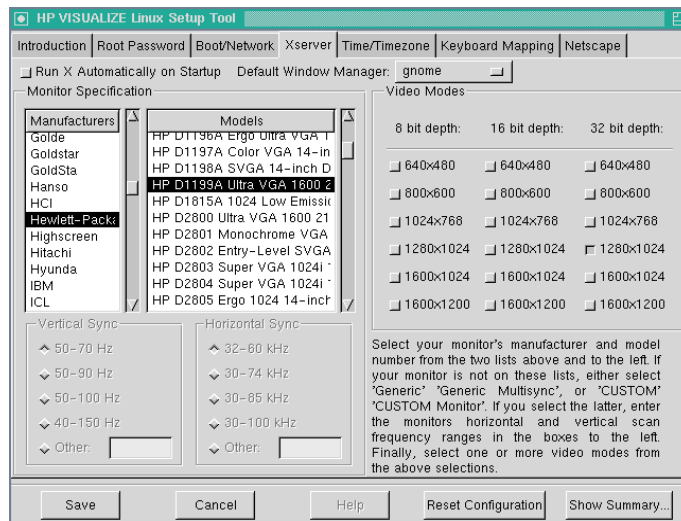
HP VISUALIZE Linux Setup Tool

Introduction | Root Password | Boot/Network | Xserver | Time/Timezone | Keyboard Mapping | Netscape

Run X Automatically on Startup   Default Window Manager: gnome

Monitor Specification

| Manufacturers |
|---|
| Golde |
| Goldstar |
| GoldSta |
| Hanso |
| HCI |
| Hewlett-Packa |
| Highscreen |
| Hitachi |
| Hyunda |
| IBM |
| ICL |

| Models |
|---|
| HP D1196A Ergo Ultra VGA 1 |
| HP D1197A Color VGA 14-in |
| HP D1198A SVGA 14-inch D |
| HP D1199A Ultra VGA 1600 2 |
| HP D1815A 1024 Low Emissi |
| HP D2800 Ultra VGA 1600 21 |
| HP D2801 Monochrome VGA |
| HP D2802 Entry-Level SVGA |
| HP D2803 Super VGA 1024i |
| HP D2804 Super VGA 1024i |
| HP D2805 Ergo 1024 14-inch |

Vertical Sync
50-70 Hz
50-90 Hz
50-100 Hz
40-150 Hz
Other:

Horizontal Sync
32-60 kHz
30-74 kHz
30-85 kHz
30-100 kHz
Other:

Video Modes

| 8 bit depth: | 16 bit depth: | 32 bit depth: |
|---|---|---|
| 640x480 | 640x480 | 640x480 |
| 800x600 | 800x600 | 800x600 |
| 1024x768 | 1024x768 | 1024x768 |
| 1280x1024 | 1280x1024 | 1280x1024 |
| 1600x1024 | 1600x1024 | 1600x1024 |
| 1600x1200 | 1600x1200 | 1600x1200 |

Select your monitor's manufacturer and model number from the two lists above and to the left. If your monitor is not on these lists, either select 'Generic' 'Generic Multisync', or 'CUSTOM' 'CUSTOM Monitor'. If you select the latter, enter the monitors horizontal and vertical scan frequency ranges in the boxes to the left. Finally, select one or more video modes from the above selections.

Save   Cancel   Help   Reset Configuration   Show Summary...